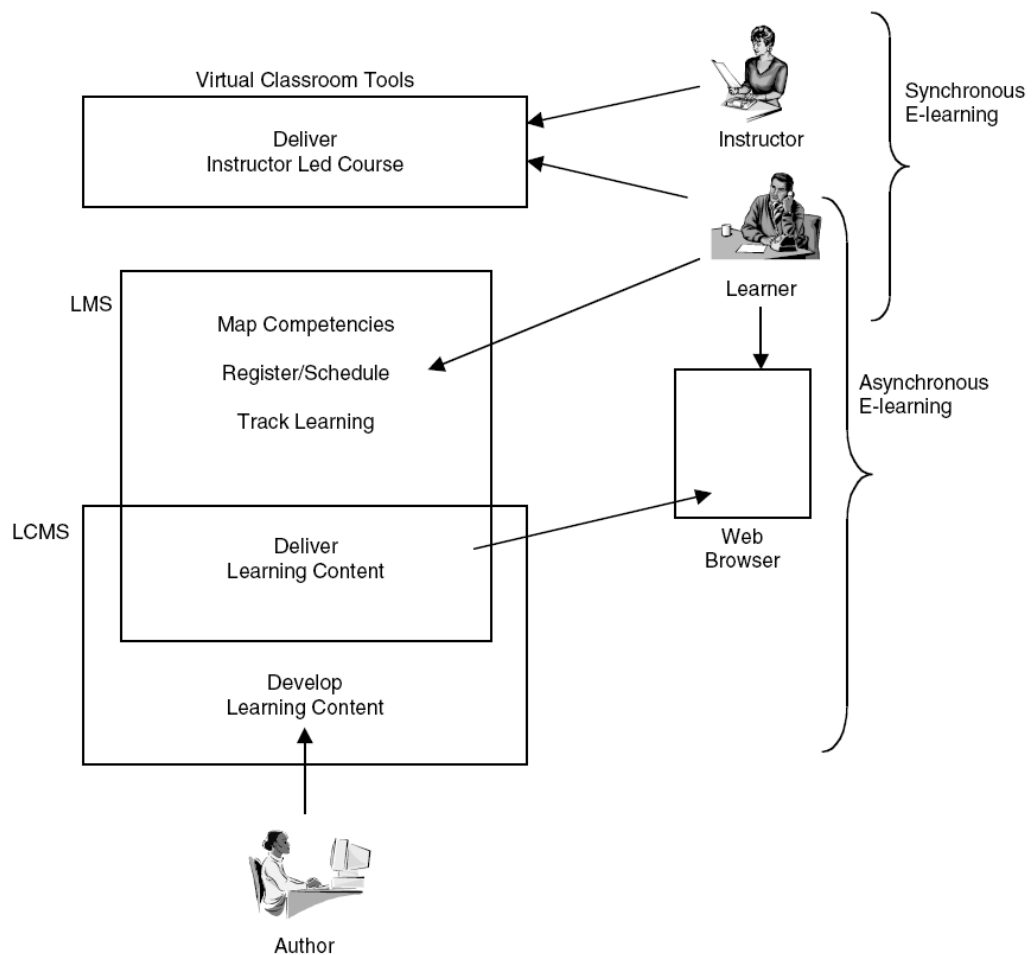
Virtual Classroom Tools

Deliver
Instructor Led Course

Instructor

Synchronous
E-learning

Learner

LMS

Map Competencies

Register/Schedule

Track Learning

Asynchronous
E-learning

LCMS

Deliver
Learning Content

Web
Browser

Develop
Learning Content

Author